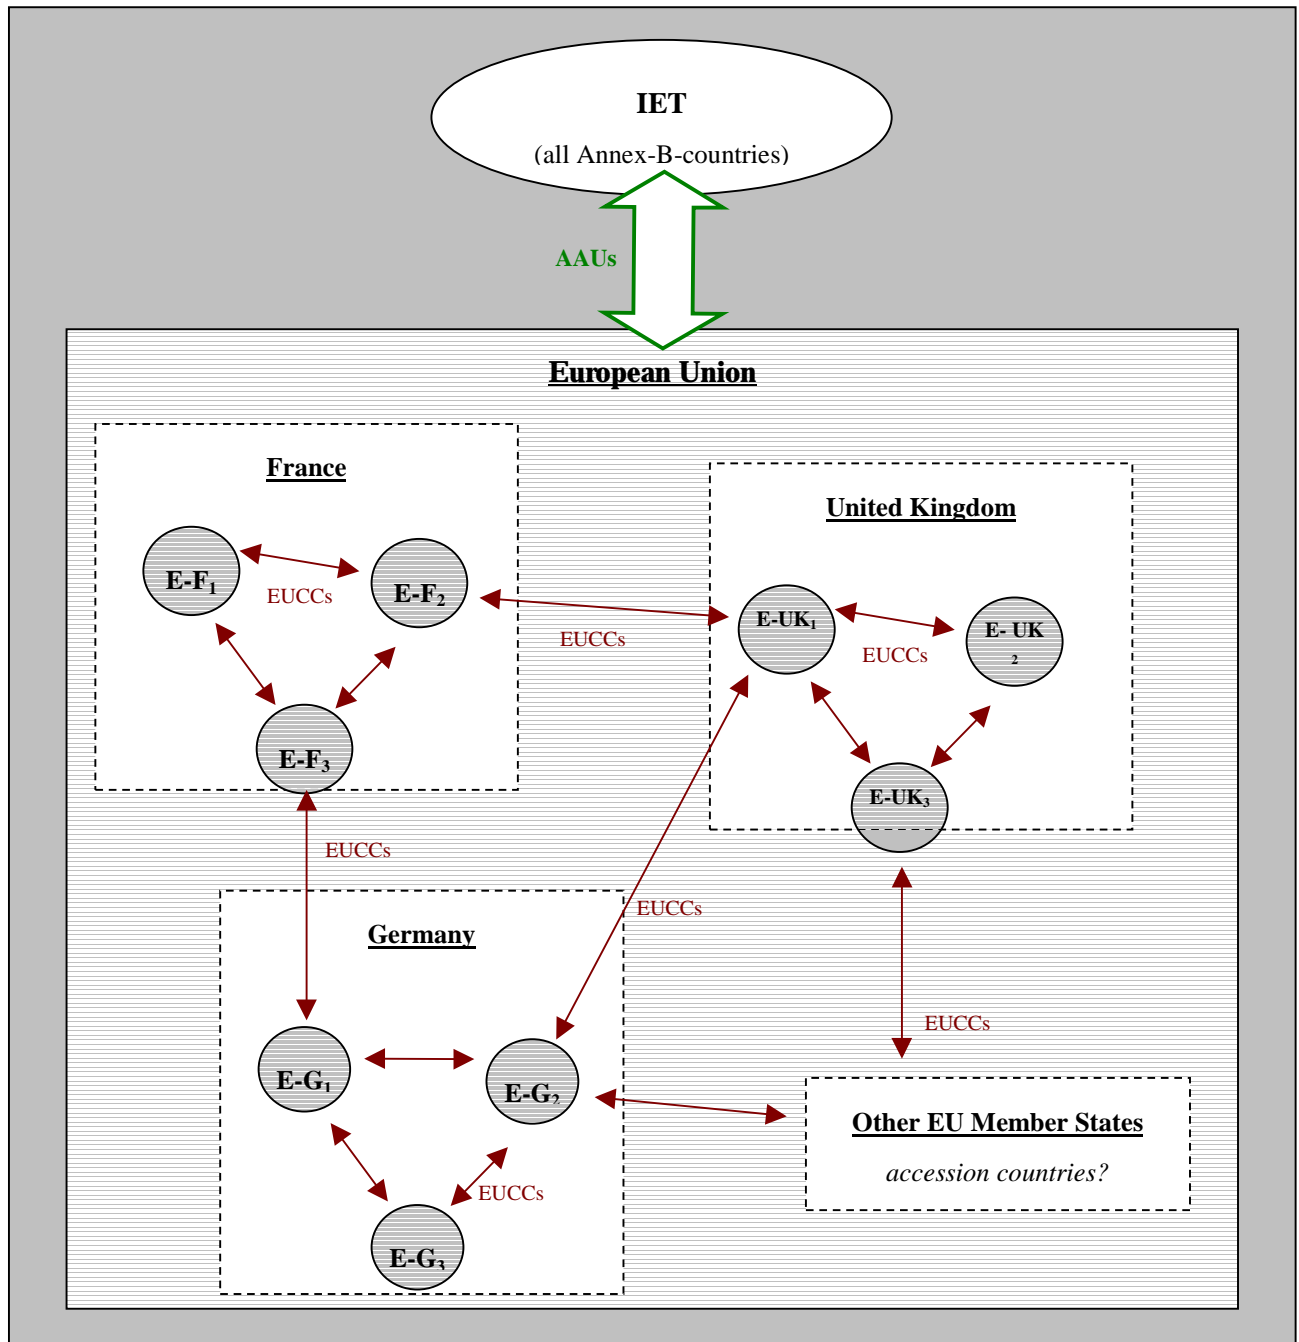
IET

(all Annex-B-countries)

AAUs

European Union

France

E-$F_1$

EUCCs

E-$F_2$

E-$F_3$

EUCCs

United Kingdom

E-$UK_1$

EUCCs

E- UK $_2$

E-$UK_3$

EUCCs

EUCCs

Germany

E-$G_1$

E-$G_2$

E-$G_3$

EUCCs

EUCCs

Other EU Member States

accession countries?